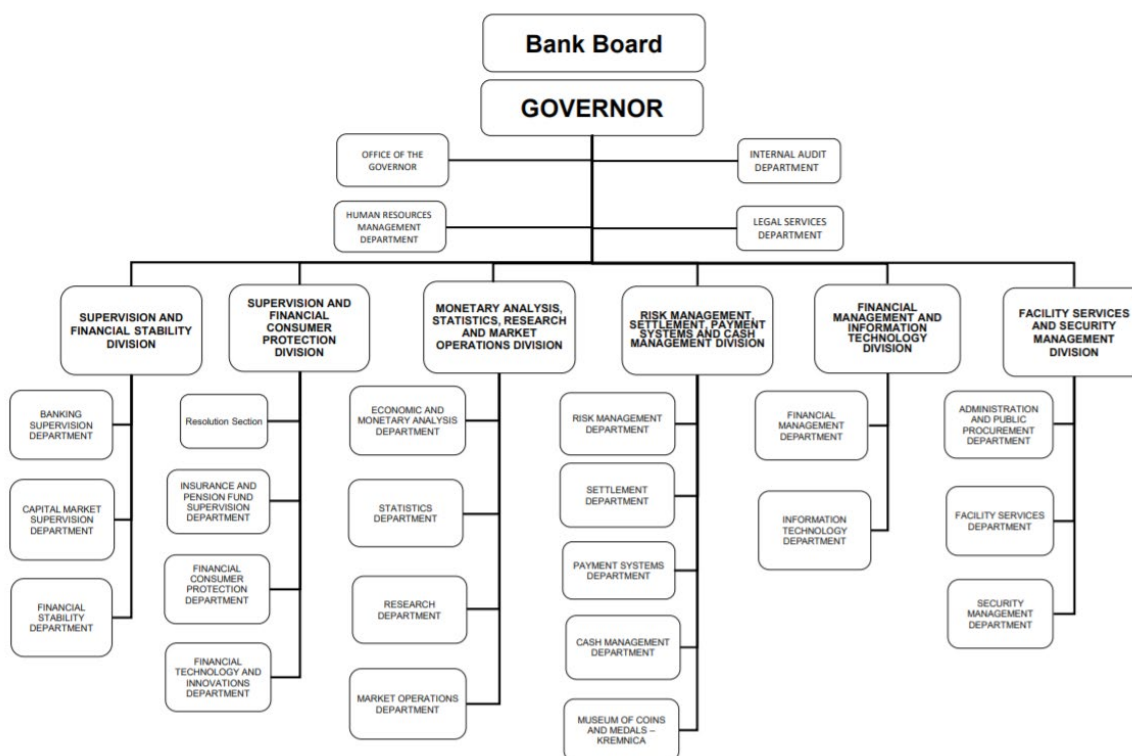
Bank Board

GOVERNOR

OFFICE OF THE GOVERNOR

INTERNAL AUDIT DEPARTMENT

HUMAN RESOURCES MANAGEMENT DEPARTMENT

LEGAL SERVICES DEPARTMENT

SUPERVISION AND FINANCIAL STABILITY DIVISION

BANKING SUPERVISION DEPARTMENT

CAPITAL MARKET SUPERVISION DEPARTMENT

FINANCIAL STABILITY DEPARTMENT

SUPERVISION AND FINANCIAL CONSUMER PROTECTION DIVISION

Resolution Section

INSURANCE AND PENSION FUND SUPERVISION DEPARTMENT

FINANCIAL CONSUMER PROTECTION DEPARTMENT

FINANCIAL TECHNOLOGY AND INNOVATIONS DEPARTMENT

MONETARY ANALYSIS, STATISTICS, RESEARCH AND MARKET OPERATIONS DIVISION

ECONOMIC AND MONETARY ANALYSIS DEPARTMENT

STATISTICS DEPARTMENT

RESEARCH DEPARTMENT

MARKET OPERATIONS DEPARTMENT

RISK MANAGEMENT, SETTLEMENT, PAYMENT SYSTEMS AND CASH MANAGEMENT DIVISION

RISK MANAGEMENT DEPARTMENT

SETTLEMENT DEPARTMENT

PAYMENT SYSTEMS DEPARTMENT

CASH MANAGEMENT DEPARTMENT

MUSEUM OF COINS AND MEDALS – KREMNICA

FINANCIAL MANAGEMENT AND INFORMATION TECHNOLOGY DIVISION

FINANCIAL MANAGEMENT DEPARTMENT

INFORMATION TECHNOLOGY DEPARTMENT

FACILITY SERVICES AND SECURITY MANAGEMENT DIVISION

ADMINISTRATION AND PUBLIC PROCUREMENT DEPARTMENT

FACILITY SERVICES DEPARTMENT

SECURITY MANAGEMENT DEPARTMENT